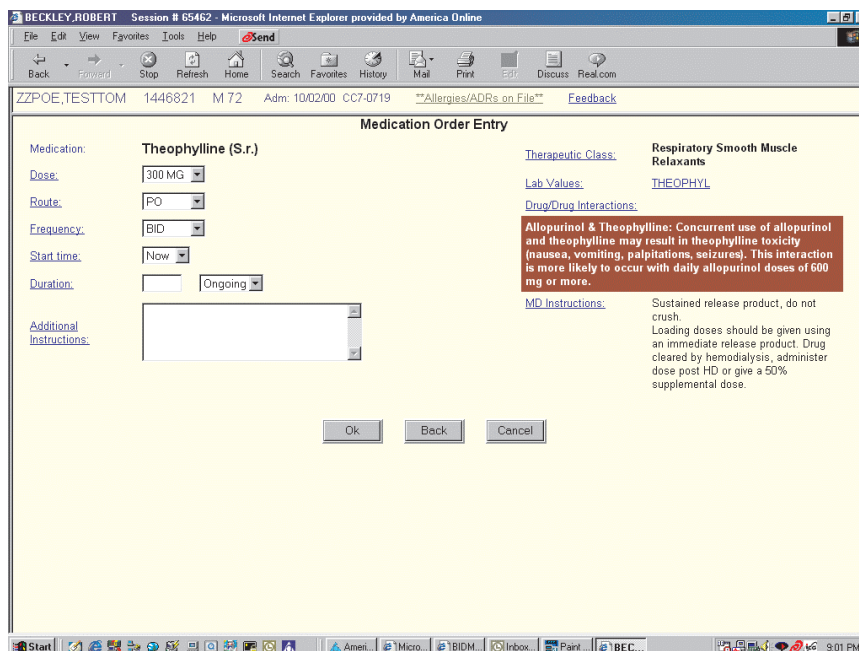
BECKLEY,ROBERT Session # 65462 - Microsoft Internet Explorer provided by America Online

File Edit View Favorites Tools Help Send

Back Forward Stop Refresh Home Search Favorites History Mail Print Edit Discuss Real.com

ZZPOE,TESTTOM 1446821 M 72 Adm: 10/02/00 CC7-0719 **Allergies/ADRs on File** Feedback

Medication Order Entry

Medication: Theophylline (S.r.)

Dose: 300 MG

Route: PO

Frequency: BID

Start time: Now

Duration: Ongoing

Additional Instructions:

Therapeutic Class: Respiratory Smooth Muscle Relaxants

Lab Values: THEOPHYL

Drug/Drug Interactions:

Allopurinol & Theophylline: Concurrent use of allopurinol and theophylline may result in theophylline toxicity (nausea, vomiting, palpitations, seizures). This interaction is more likely to occur with daily allopurinol doses of 600 mg or more.

MD Instructions: Sustained release product, do not crush.
Loading doses should be given using an immediate release product. Drug cleared by hemodialysis, administer dose post HD or give a 50% supplemental dose.

Ok Back Cancel

Start Ameri... Micro... BIDM... Inbox... Paint ... BEC... 9:01 PM